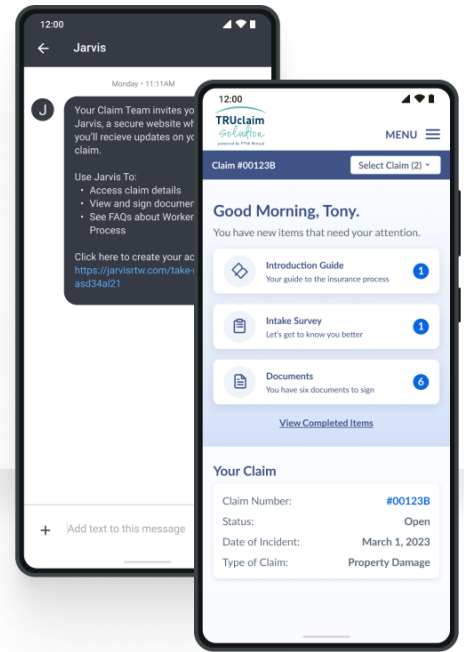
12:00

Jarvis

Monday • 11:11AM

J

Your Claim Team invites yo Jarvis, a secure website wh you'll recieve updates on yo claim.

Use Jarvis To:
• Access claim details
• View and sign documer
• See FAQs about Worker Process

Click here to create your ac https://jarvisrtw.com/take-asd34al21

+ Add text to this message

12:00

TRUclaim Solution
powered by PTNA Mutual

MENU

Claim #00123B

Select Claim (2)

Good Morning, Tony.

You have new items that need your attention.

Introduction Guide
Your guide to the insurance process
1

Intake Survey
Let's get to know you better
1

Documents
You have six documents to sign
6

View Completed Items

Your Claim

| | |
|---|---|
| Claim Number: | #00123B |
| Status: | Open |
| Date of Incident: | March 1, 2023 |
| Type of Claim: | Property Damage |